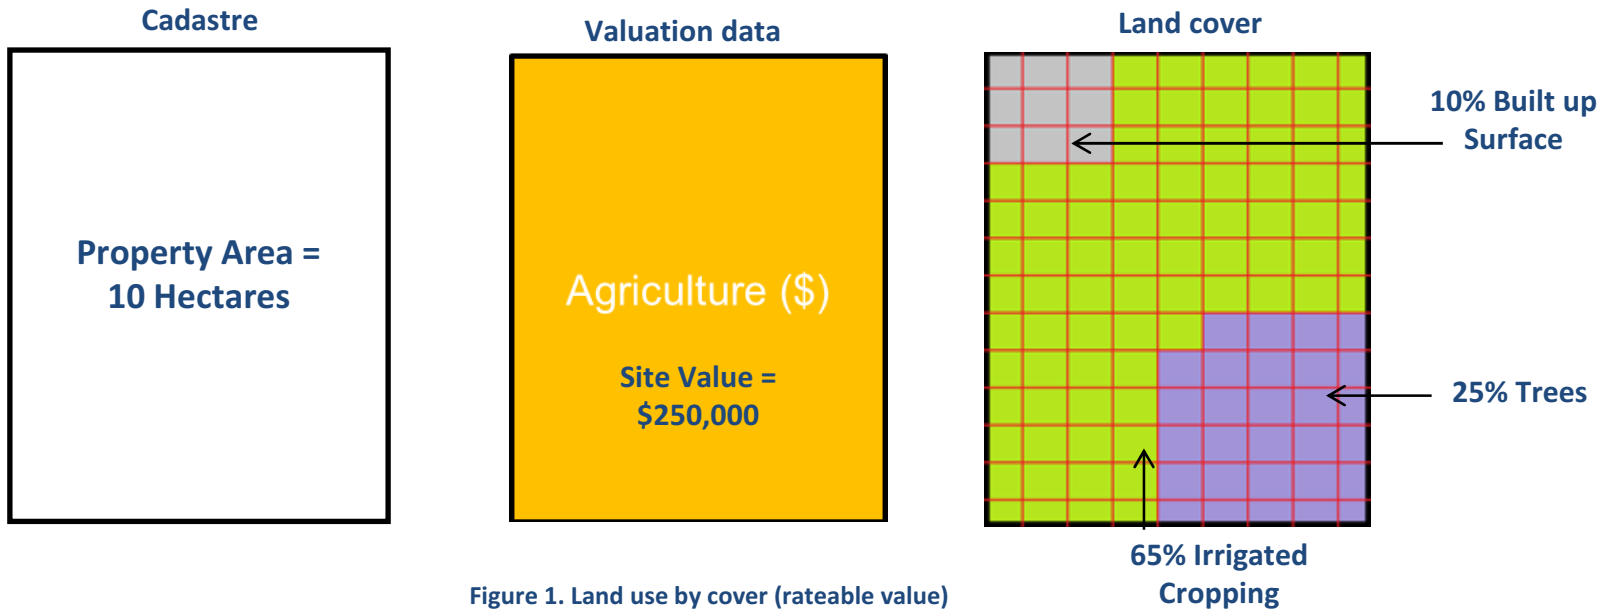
Cadastre

Property Area = 10 Hectares

Valuation data

Agriculture ($)

Site Value = $250,000

Land cover

10% Built up Surface

25% Trees

65% Irrigated Cropping

Figure 1. Land use by cover (rateable value)